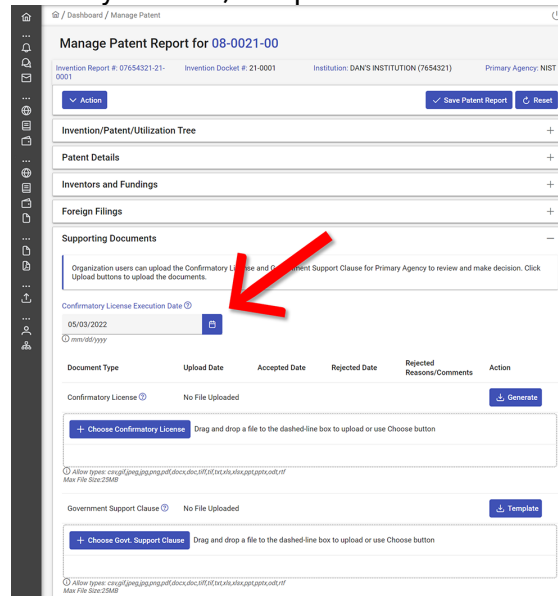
/ Dashboard / Manage Patent

Manage Patent Report for 08-0021-00

Invention Report #: 07654321-21-0001 Invention Docket #: 21-0001 Institution: DAN'S INSTITUTION (7654321) Primary Agency: NIST

Action

Save Patent Report

Reset

Invention/Patent/Utilization Tree

Patent Details

Inventors and Fundings

Foreign Filings

Supporting Documents

Organization users can upload the Confirmatory License and Government Support Clause for Primary Agency to review and make decision. Click Upload buttons to upload the documents.

Confirmatory License Execution Date

05/03/2022

mm/dd/yyyy

| Document Type | Upload Date | Accepted Date | Rejected Date | Rejected Reasons/Comments | Action |
|---|---|---|---|---|---|
| Confirmatory License | No File Uploaded | | | | Generate |

+ Choose Confirmatory License Drag and drop a file to the dashed-line box to upload or use Choose button

Allow types: csv,gif,jpeg,jpg,png,pdf,docx,doc,tiff,tif,txt,xls,xlsx,ppt,pptx,odt,rtf
Max File Size:25MB

Government Support Clause No File Uploaded Template

+ Choose Govt. Support Clause Drag and drop a file to the dashed-line box to upload or use Choose button

Allow types: csv,gif,jpeg,jpg,png,pdf,docx,doc,tiff,tif,txt,xls,xlsx,ppt,pptx,odt,rtf
Max File Size:25MB